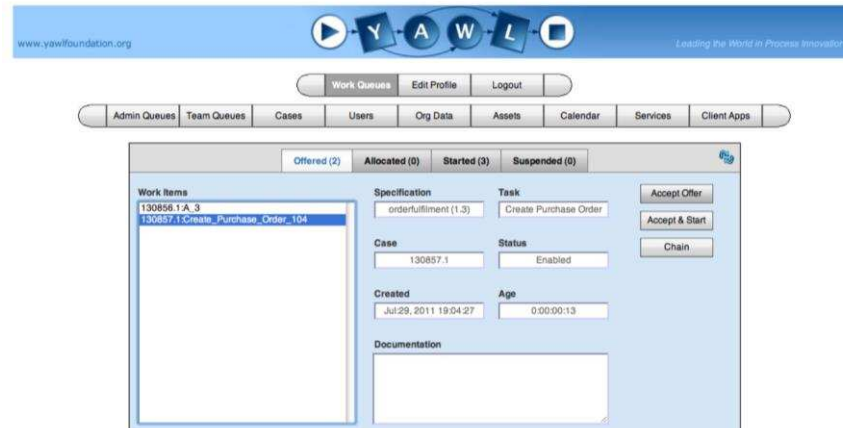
www.yawlfoundation.org

Y A W L

Leading the World in Process Innovation

Work Queues | Edit Profile | Logout

Admin Queues | Team Queues | Cases | Users | Org Data | Assets | Calendar | Services | Client Apps

Offered (2) | Allocated (0) | Started (3) | Suspended (0)

Work Items

130856.1:A_3
130857.1:Create_Purchase_Order_104

Specification
orderfulfillment (1.3)

Task
Create Purchase Order

Case
130857.1

Status
Enabled

Created
Jul:29, 2011 19:04:27

Age
0:00:00:13

Documentation

Accept Offer

Accept & Start

Chain